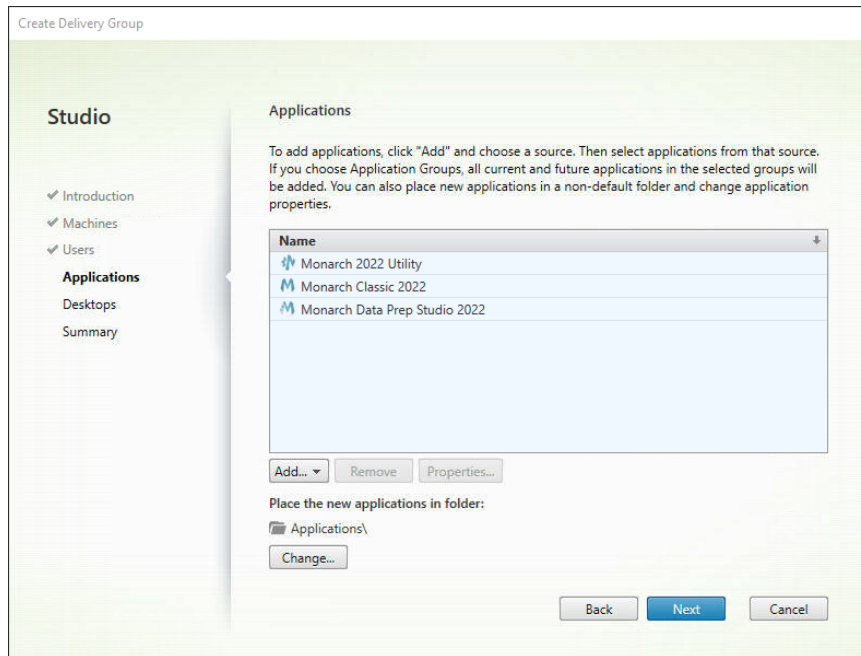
Create Delivery Group

Studio

✔ Introduction
✔ Machines
✔ Users
Applications
Desktops
Summary

Applications

To add applications, click "Add" and choose a source. Then select applications from that source. If you choose Application Groups, all current and future applications in the selected groups will be added. You can also place new applications in a non-default folder and change application properties.

| Name |
|---|
| Monarch 2022 Utility |
| Monarch Classic 2022 |
| Monarch Data Prep Studio 2022 |

Add... ▾ Remove Properties...

Place the new applications in folder:

Applications\

Change...

Back Next Cancel